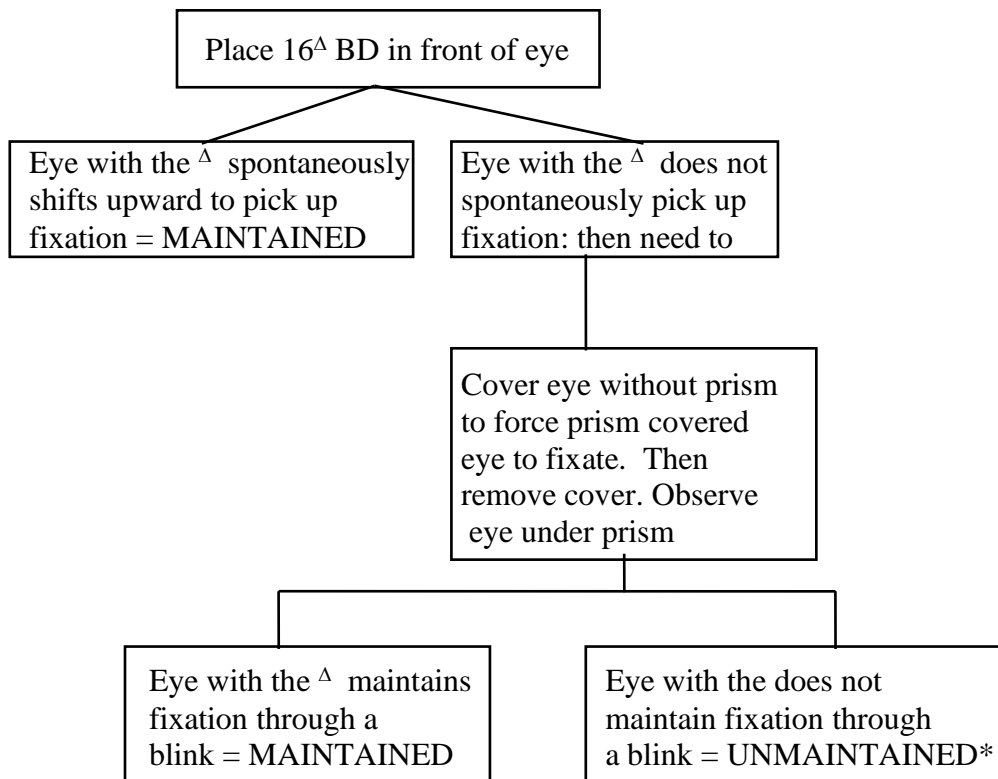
Place $16^{\Delta}$ BD in front of eye

Eye with the $^{\Delta}$ spontaneously shifts upward to pick up fixation = MAINTAINED

Eye with the $^{\Delta}$ does not spontaneously pick up fixation: then need to

Cover eye without prism to force prism covered eye to fixate. Then remove cover. Observe eye under prism

Eye with the $^{\Delta}$ maintains fixation through a blink = MAINTAINED

Eye with the does not maintain fixation through a blink = UNMAINTAINED*